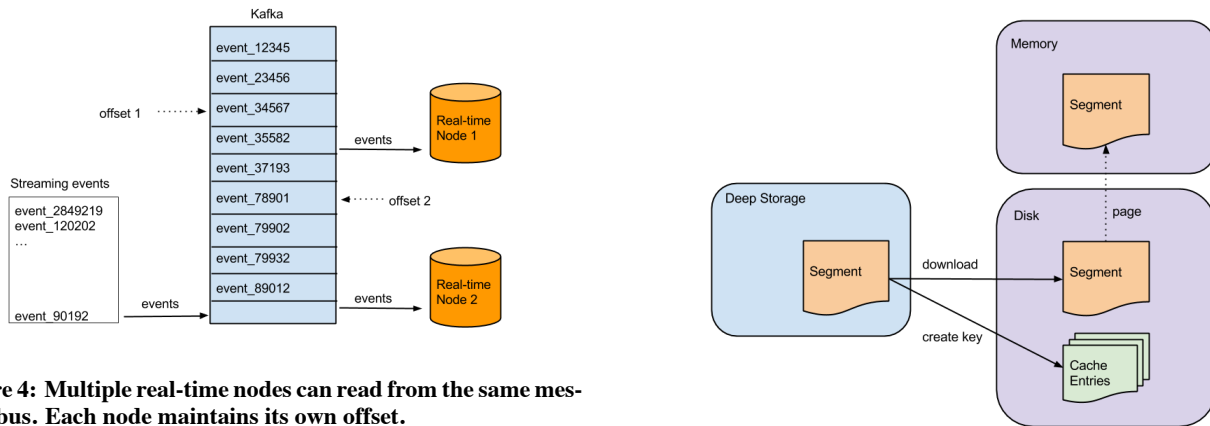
Kafka

event_12345
event_23456
offset 1
event_34567
event_35582
events
Real-time Node 1
event_37193
Streaming events
event_78901
offset 2
event_2849219
event_120202
…
event_79902
event_79932
Real-time Node 2
event_89012
events
event_90192
events

re 4: Multiple real-time nodes can read from the same mesbus. Each node maintains its own offset.

Memory
Segment
Deep Storage
Disk
page
Segment
download
Segment
create key
Cache Entries